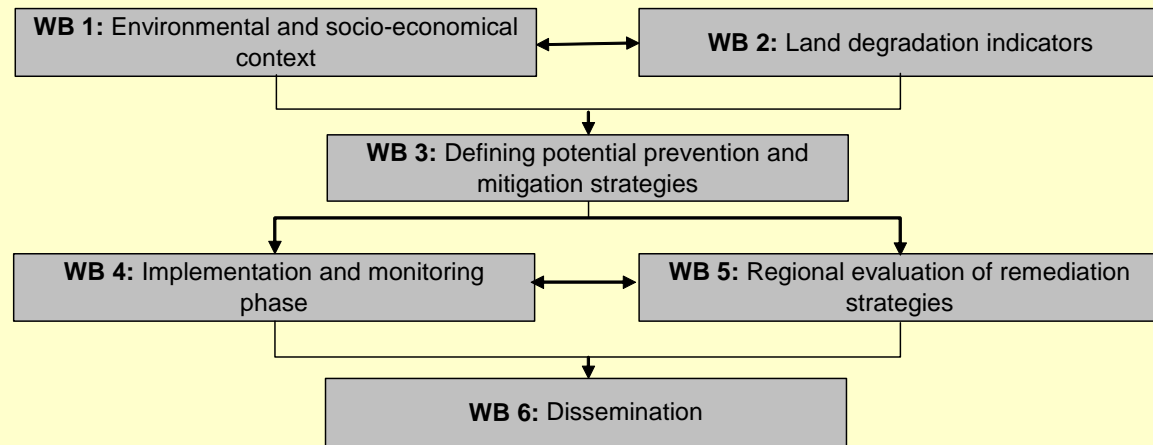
**WB 1:** Environmental and socio-economical context

**WB 2:** Land degradation indicators

**WB 3:** Defining potential prevention and mitigation strategies

**WB 4:** Implementation and monitoring phase

**WB 5:** Regional evaluation of remediation strategies

**WB 6:** Dissemination